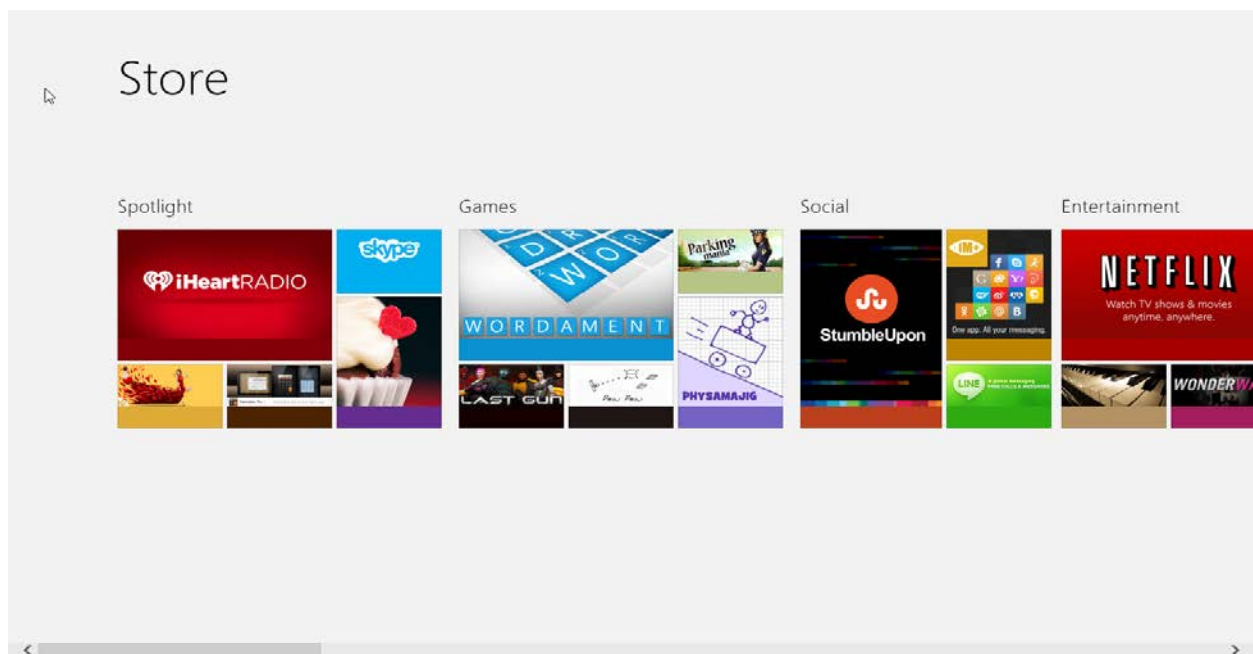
Store

Spotlight

iHeartRADIO

skype

Games

WORDAMENT

Parking mania

LAST GUN

Pew Pew

PHYSAMAJIG

Social

StumbleUpon

IM+

One app. All your messaging.

LINE

Entertainment

NETFLIX

Watch TV shows & movies anytime, anywhere.

WONDERW